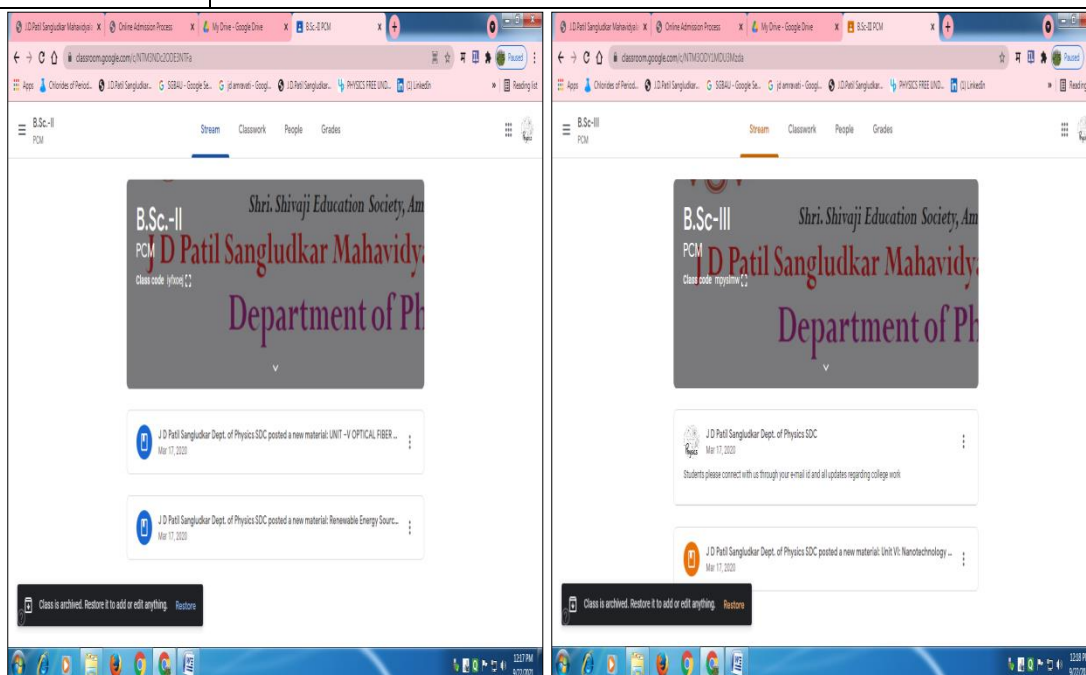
J D Patil Sangludkar Mahavidyal ×  Online Admission Process ×  My Drive - Google Drive ×  B.Sc-II PCM ×  +

classroom.google.com/c/NTM3NDc2ODE3NTFa

Paused

Apps  Chlorides of Period...  J D Patil Sangludkar...  SGBAU - Google Se...  jd amravati - Googl...  J D Patil Sangludkar...  PHYSICS FREE UND...  (1) LinkedIn  »  Reading list

B.Sc.-II
PCM

Stream  Classwork  People  Grades

B.Sc.-II
PCM
Class code iyfxoej

Shri. Shivaji Education Society, Am
J D Patil Sangludkar Mahavidy
Department of Ph

J D Patil Sangludkar Dept. of Physics SDC posted a new material: UNIT –V OPTICAL FIBER ...
Mar 17, 2020

J D Patil Sangludkar Dept. of Physics SDC posted a new material: Renewable Energy Sourc...
Mar 17, 2020

Class is archived. Restore it to add or edit anything.  Restore

12:17 PM

J D Patil Sangludkar Mahavidyal ×  Online Admission Process ×  My Drive - Google Drive ×  B.Sc-III PCM ×  +

classroom.google.com/c/NTM3ODY1MDU3Mzda

Paused

Apps  Chlorides of Period...  J D Patil Sangludkar...  SGBAU - Google Se...  jd amravati - Googl...  J D Patil Sangludkar...  PHYSICS FREE UND...  (1) LinkedIn  »  Reading

B.Sc.-III
PCM

Stream  Classwork  People  Grades

B.Sc.-III
PCM
Class code mpyslmw

Shri. Shivaji Education Society, Am
J D Patil Sangludkar Mahavidy
Department of Ph

J D Patil Sangludkar Dept. of Physics SDC
Mar 17, 2020
Students please connect with us through your e-mail id and all updates regarding college work

J D Patil Sangludkar Dept. of Physics SDC posted a new material: Unit VI: Nanotechnology ...
Mar 17, 2020

Class is archived. Restore it to add or edit anything.  Restore

12:18 PM